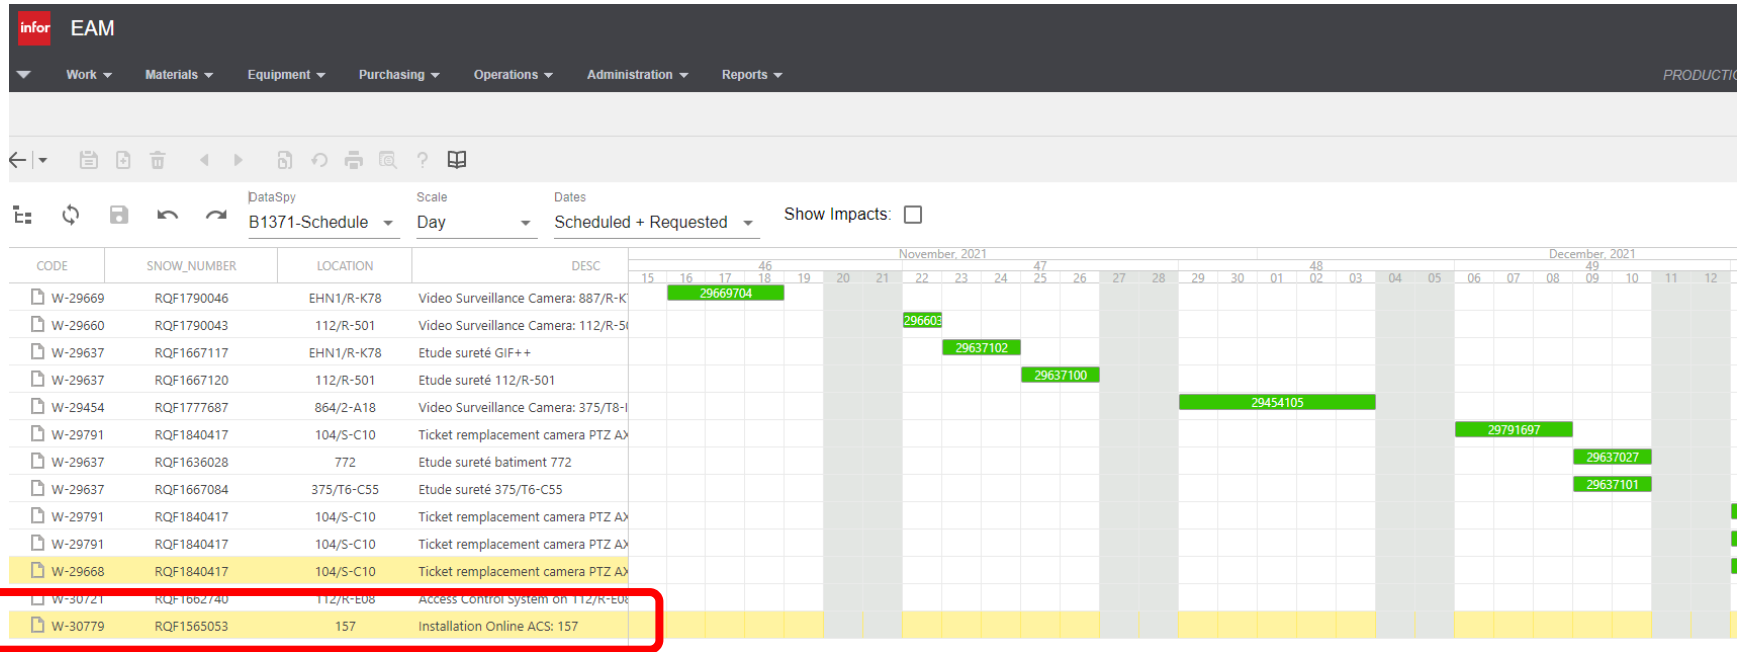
infor EAM

Work Materials Equipment Purchasing Operations Administration Reports PRODUCTI

DataSpy
B1371-Schedule
Scale
Day
Dates
Scheduled + Requested
Show Impacts:

| CODE | SNOW_NUMBER | LOCATION | DESC |
|---|---|---|---|
| W-29669 | RQF1790046 | EHN1/R-K78 | Video Surveillance Camera: 887/R-K |
| W-29660 | RQF1790043 | 112/R-501 | Video Surveillance Camera: 112/R-5 |
| W-29637 | RQF1667117 | EHN1/R-K78 | Etude sureté GIF++ |
| W-29637 | RQF1667120 | 112/R-501 | Etude sureté 112/R-501 |
| W-29454 | RQF1777687 | 864/2-A18 | Video Surveillance Camera: 375/T8-I |
| W-29791 | RQF1840417 | 104/S-C10 | Ticket remplacement camera PTZ AX |
| W-29637 | RQF1636028 | 772 | Etude sureté batiment 772 |
| W-29637 | RQF1667084 | 375/T6-C55 | Etude sureté 375/T6-C55 |
| W-29791 | RQF1840417 | 104/S-C10 | Ticket remplacement camera PTZ AX |
| W-29791 | RQF1840417 | 104/S-C10 | Ticket remplacement camera PTZ AX |
| W-29668 | RQF1840417 | 104/S-C10 | Ticket remplacement camera PTZ AX |
| W-30721 | RQF1662740 | 112/R-E08 | Access Control System on 112/R-E0 |
| W-30779 | RQF1565053 | 157 | Installation Online ACS: 157 |

November, 2021
46 47 48
15 16 17 18 19 20 21 22 23 24 25 26 27 28 29 30 01 02 03 04 05
December, 2021
49
06 07 08 09 10 11 12

29669704
296603
29637102
29637100
29454105
29791697
29637027
29637101